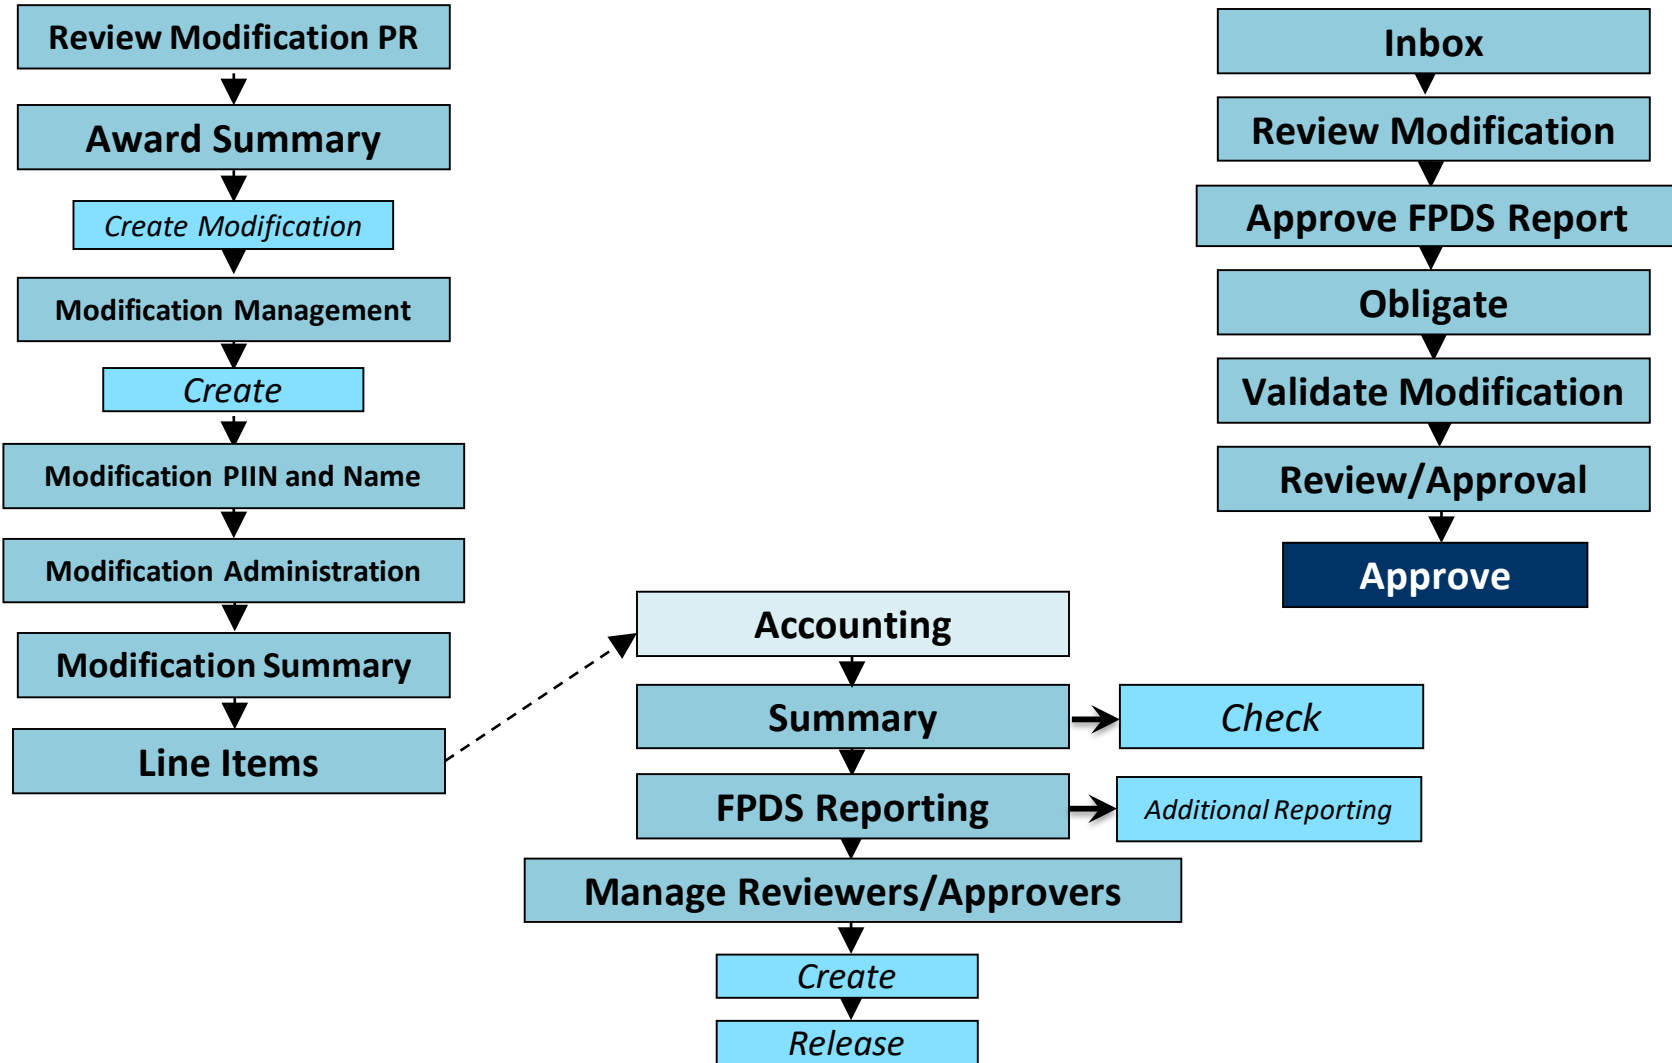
Review Modification PR

Award Summary

*Create Modification*

Modification Management

*Create*

Modification PIIN and Name

Modification Administration

Modification Summary

Line Items

Accounting

Summary

*Check*

FPDS Reporting

*Additional Reporting*

Manage Reviewers/Approvers

*Create*

*Release*

Inbox

Review Modification

Approve FPDS Report

Obligate

Validate Modification

Review/Approval

Approve